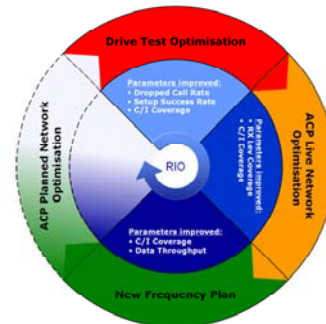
Drive Test Optimisation

Parameters improved:
• Dropped Call Rate
• Setup Success Rate
• C/I Coverage

ACP Live Network Optimisation

Parameters improved:
• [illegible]
• C/I Coverage

ACP Planned Network Optimisation

RIO

Parameters improved:
• C/I Coverage
• Data Throughput

New Frequency Plan